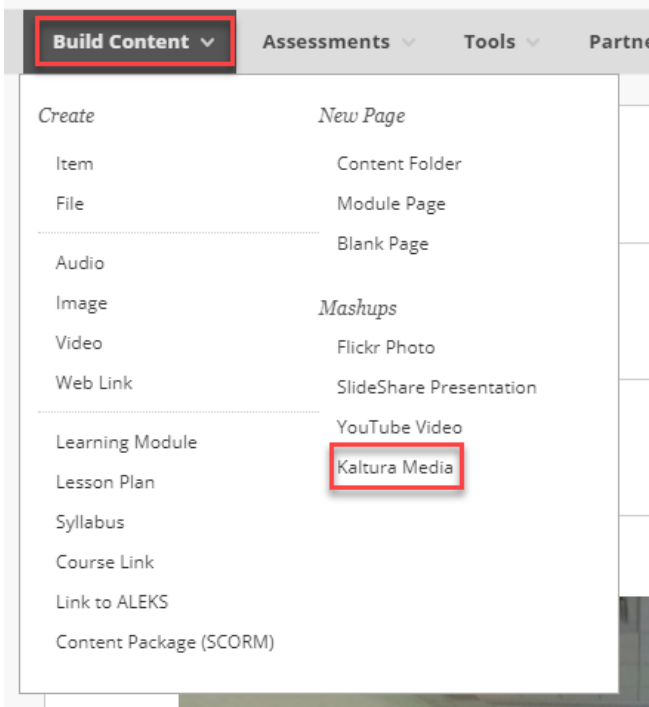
Build Content ⌄ Assessments ⌄ Tools ⌄ Partne

Create
Item
File

Audio
Image
Video
Web Link

Learning Module
Lesson Plan
Syllabus
Course Link
Link to ALEKS
Content Package (SCORM)

New Page
Content Folder
Module Page
Blank Page

Mashups
Flickr Photo
SlideShare Presentation
YouTube Video
Kaltura Media